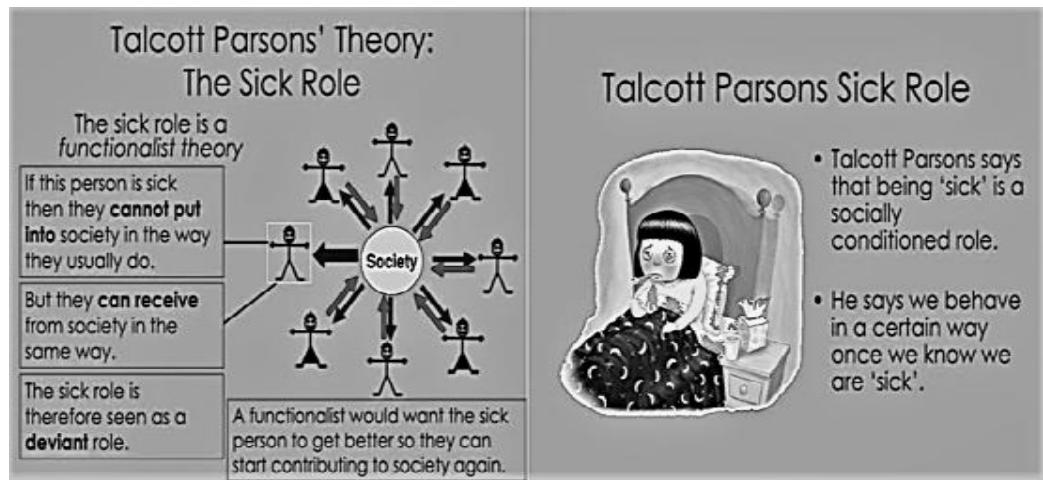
Talcott Parsons' Theory:
The Sick Role

The sick role is a *functionalist theory*

If this person is sick then they **cannot put into** society in the way they usually do.

But they **can receive** from society in the same way.

The sick role is therefore seen as a **deviant** role.

Society

A functionalist would want the sick person to get better so they can start contributing to society again.

Talcott Parsons Sick Role

• Talcott Parsons says that being 'sick' is a socially conditioned role.

• He says we behave in a certain way once we know we are 'sick'.